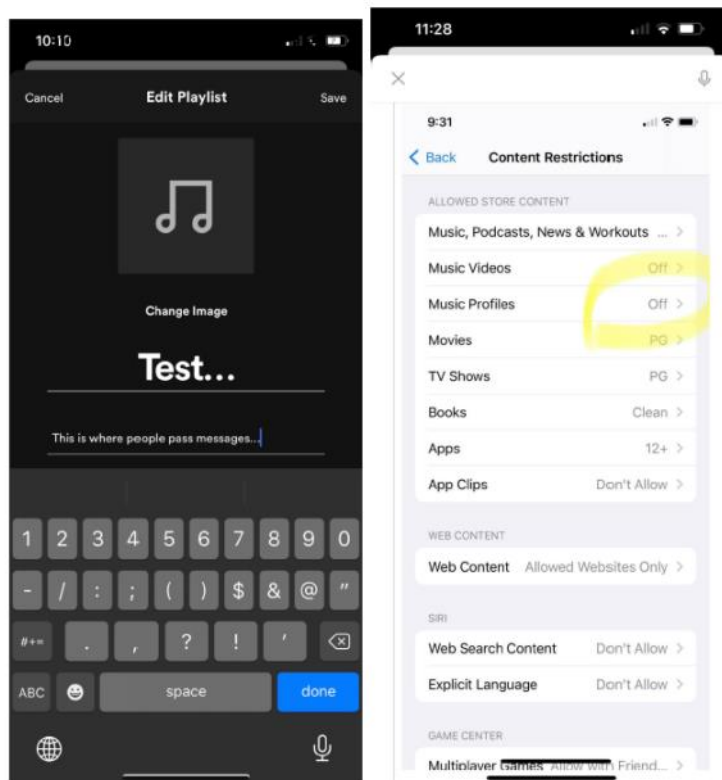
10:10

Cancel
Edit Playlist
Save

Change Image

Test...

This is where people pass messages...

1 2 3 4 5 6 7 8 9 0
- / : ; ( ) $ & @ "
#+= . , ? ! '
ABC
space
done

11:28

9:31

Back
Content Restrictions

ALLOWED STORE CONTENT

Music, Podcasts, News & Workouts ...
Music Videos Off
Music Profiles Off
Movies PG
TV Shows PG
Books Clean
Apps 12+
App Clips Don't Allow

WEB CONTENT

Web Content Allowed Websites Only

SIRI

Web Search Content Don't Allow
Explicit Language Don't Allow

GAME CENTER

Multiplayer Games Allow with Friend...